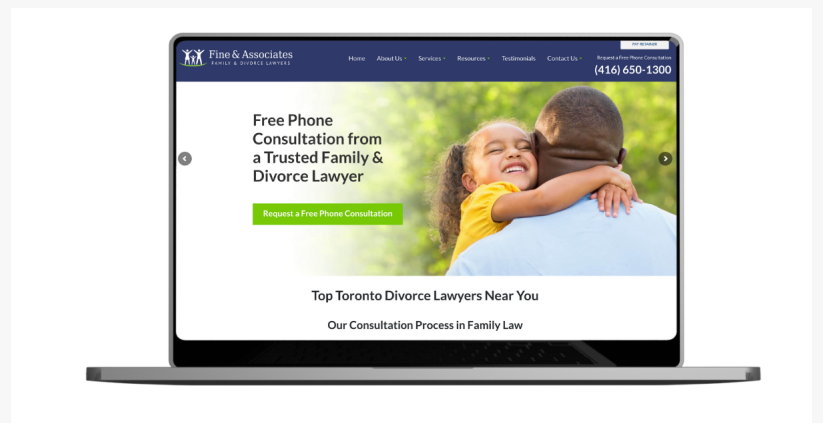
Fine & Associates
FAMILY & DIVORCE LAWYERS

Home About Us Services Resources Testimonials Contact Us

PAY RETAINER
Request a Free Phone Consultation
(416) 650-1300

Free Phone Consultation from a Trusted Family & Divorce Lawyer

Request a Free Phone Consultation

Top Toronto Divorce Lawyers Near You

Our Consultation Process in Family Law